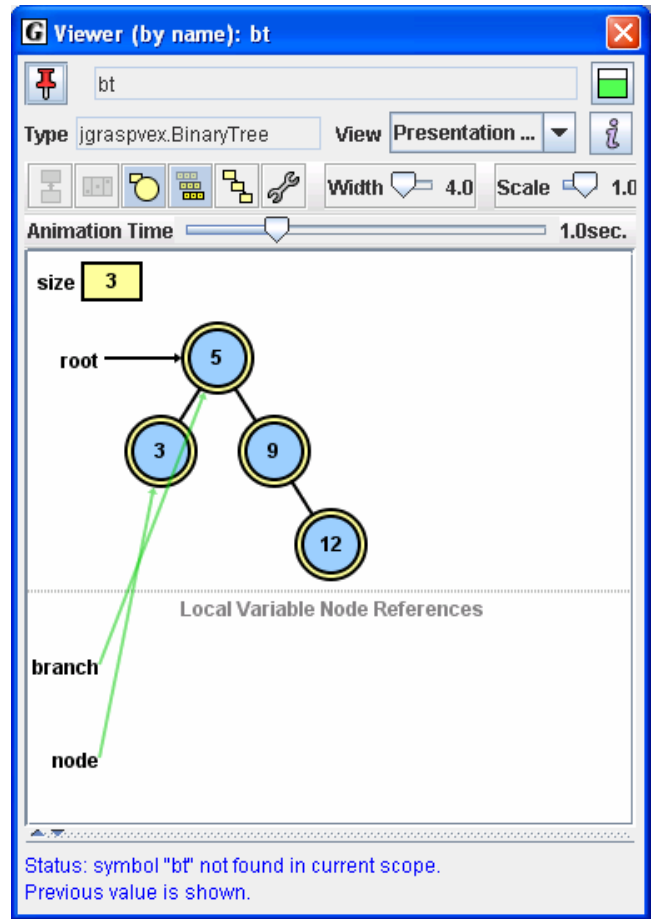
Viewer (by name): bt

bt

Type jgraspvex.BinaryTree View Presentation ...

Width 4.0 Scale 1.0

Animation Time 1.0sec.

size 3

root

5

3

9

12

Local Variable Node References

branch

node

Status: symbol "bt" not found in current scope.
Previous value is shown.